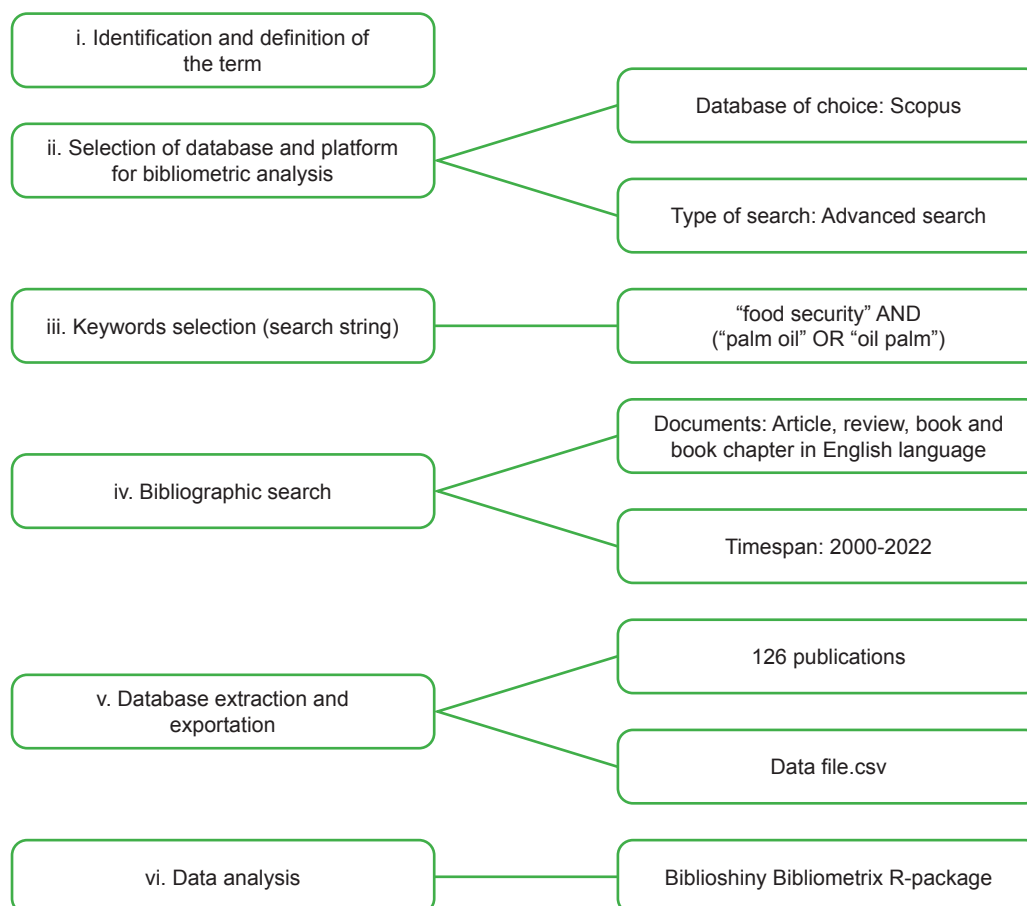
i. Identification and definition of the term

ii. Selection of database and platform for bibliometric analysis

Database of choice: Scopus

Type of search: Advanced search

iii. Keywords selection (search string)

“food security” AND (“palm oil” OR “oil palm”)

iv. Bibliographic search

Documents: Article, review, book and book chapter in English language

Timespan: 2000-2022

v. Database extraction and exportation

126 publications

Data file.csv

vi. Data analysis

Biblioshiny Bibliometrix R-package